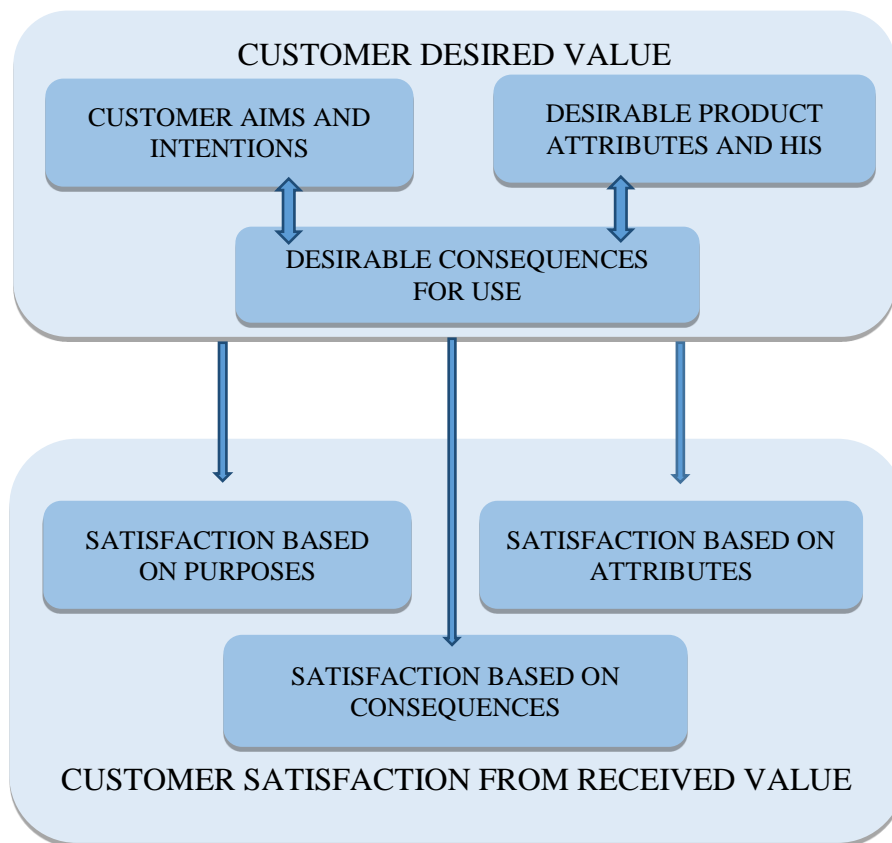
CUSTOMER DESIRED VALUE

CUSTOMER AIMS AND INTENTIONS

DESIRABLE PRODUCT ATTRIBUTES AND HIS

DESIRABLE CONSEQUENCES FOR USE

SATISFACTION BASED ON PURPOSES

SATISFACTION BASED ON ATTRIBUTES

SATISFACTION BASED ON CONSEQUENCES

CUSTOMER SATISFACTION FROM RECEIVED VALUE